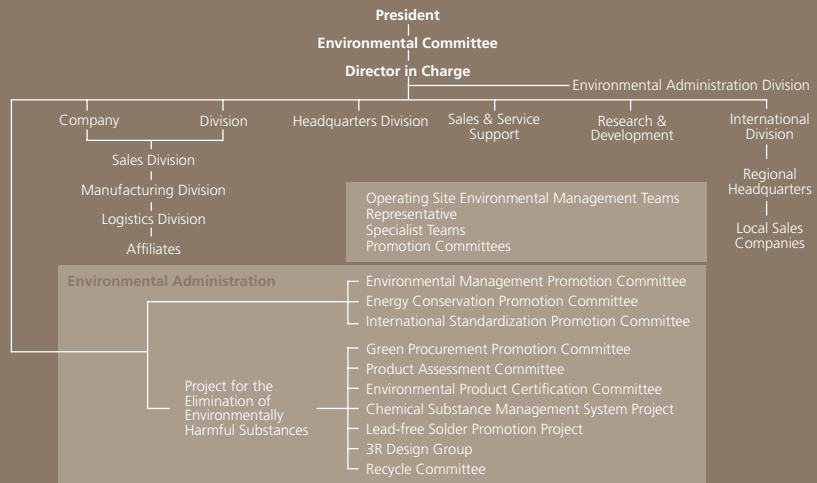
President

Environmental Committee

Director in Charge

Environmental Administration Division

Company

Division

Headquarters Division

Sales & Service Support

Research & Development

International Division

Sales Division

Manufacturing Division

Logistics Division

Affiliates

Regional Headquarters

Local Sales Companies

Operating Site Environmental Management Teams
Representative
Specialist Teams
Promotion Committees

Environmental Administration

Environmental Management Promotion Committee
Energy Conservation Promotion Committee
International Standardization Promotion Committee

Project for the Elimination of Environmentally Harmful Substances

Green Procurement Promotion Committee
Product Assessment Committee
Environmental Product Certification Committee
Chemical Substance Management System Project
Lead-free Solder Promotion Project
3R Design Group
Recycle Committee